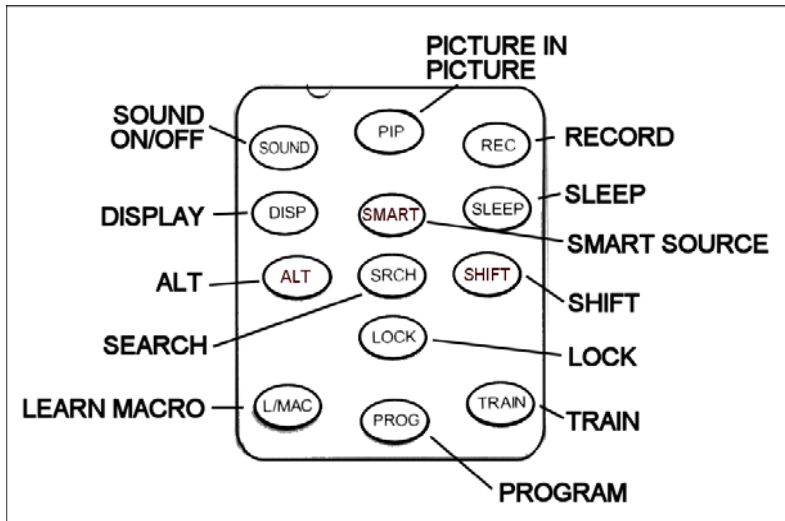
PICTURE IN PICTURE

SOUND ON/OFF

SOUND

PIP

REC

RECORD

SLEEP

DISPLAY

DISP

SMART

SLEEP

SMART SOURCE

ALT

ALT

SRCH

SHIFT

SHIFT

SEARCH

LOCK

LOCK

LEARN MACRO

L/MAC

PROG

TRAIN

TRAIN

PROGRAM